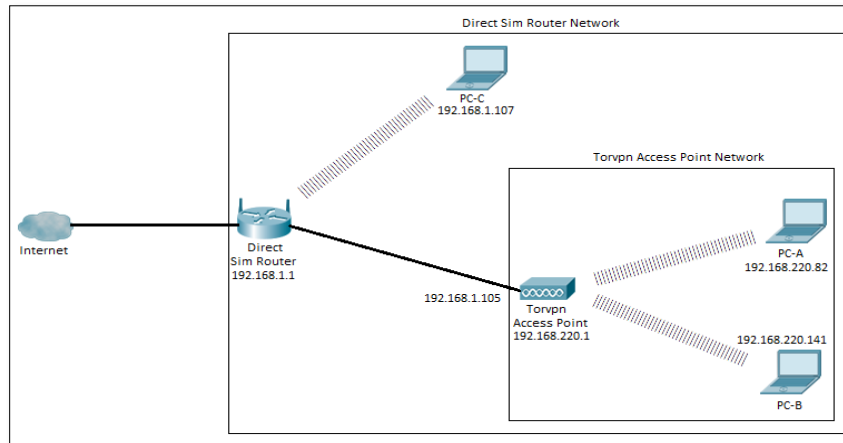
Direct Sim Router Network

PC-C
192.168.1.107

Torvpn Access Point Network

Internet

Direct
Sim Router
192.168.1.1

PC-A
192.168.220.82

192.168.1.105

Torvpn
Access Point
192.168.220.1

192.168.220.141

PC-B